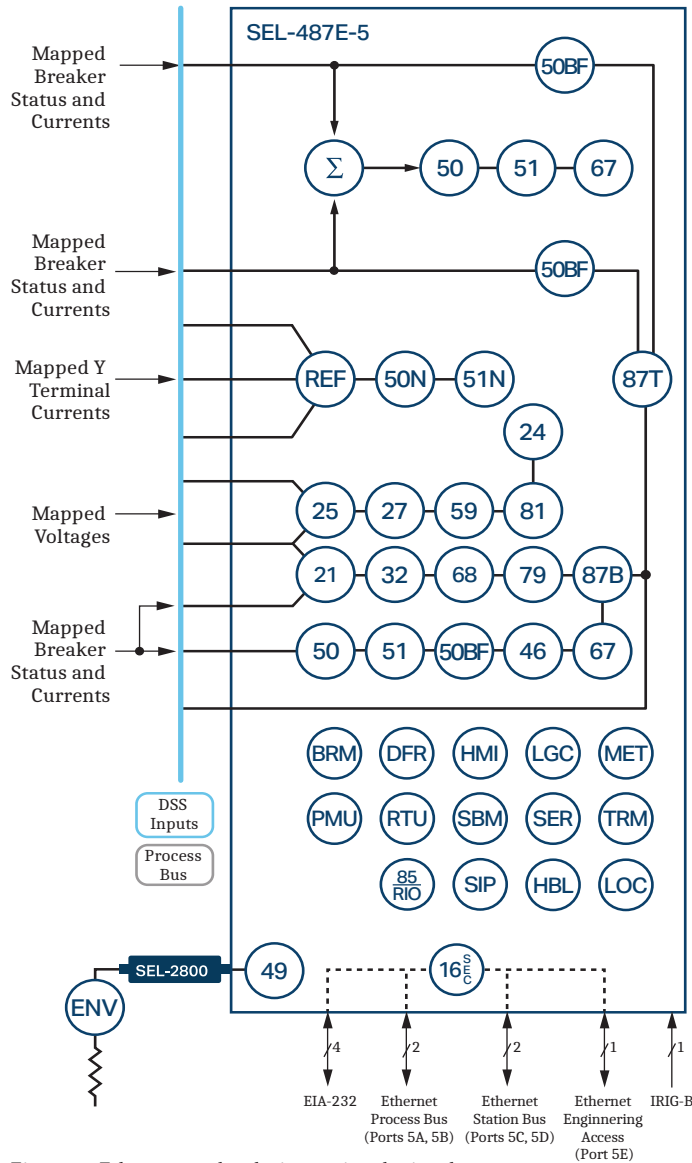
SEL-487E-5

Mapped Breaker Status and Currents

Mapped Breaker Status and Currents

Mapped Y Terminal Currents

Mapped Voltages

Mapped Breaker Status and Currents

50BF

$\Sigma$

50 51 67

50BF

REF 50N 51N

87T

24

25 27 59 81

21 32 68 79 87B

50 51 50BF 46 67

BRM DFR HMI LGC MET

PMU RTU SBM SER TRM

85 RIO SIP HBL LOC

DSS Inputs

Process Bus

ENV

SEL-2800

49

16 SEC

4 2 2 1 1

EIA-232

Ethernet Process Bus (Ports 5A, 5B)

Ethernet Station Bus (Ports 5C, 5D)

Ethernet Enginnering Access (Port 5E)

IRIG-B